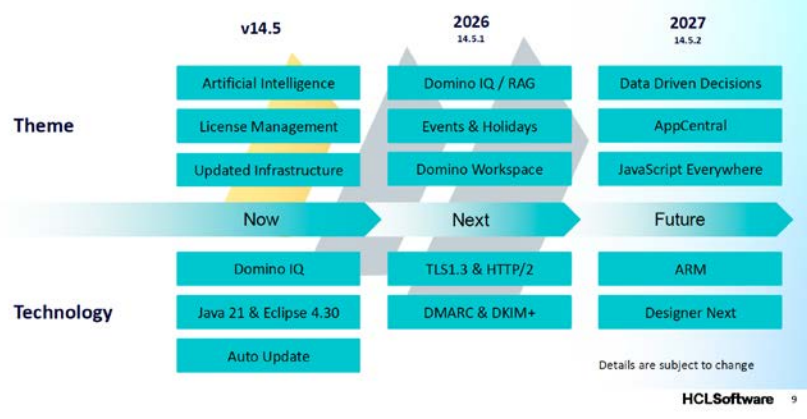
v14.5

2026
14.5.1

2027
14.5.2

Theme

Artificial Intelligence

License Management

Updated Infrastructure

Domino IQ / RAG

Events & Holidays

Domino Workspace

Data Driven Decisions

AppCentral

JavaScript Everywhere

Now

Next

Future

Technology

Domino IQ

Java 21 & Eclipse 4.30

Auto Update

TLS1.3 & HTTP/2

DMARC & DKIM+

ARM

Designer Next

Details are subject to change

HCLSoftware 9